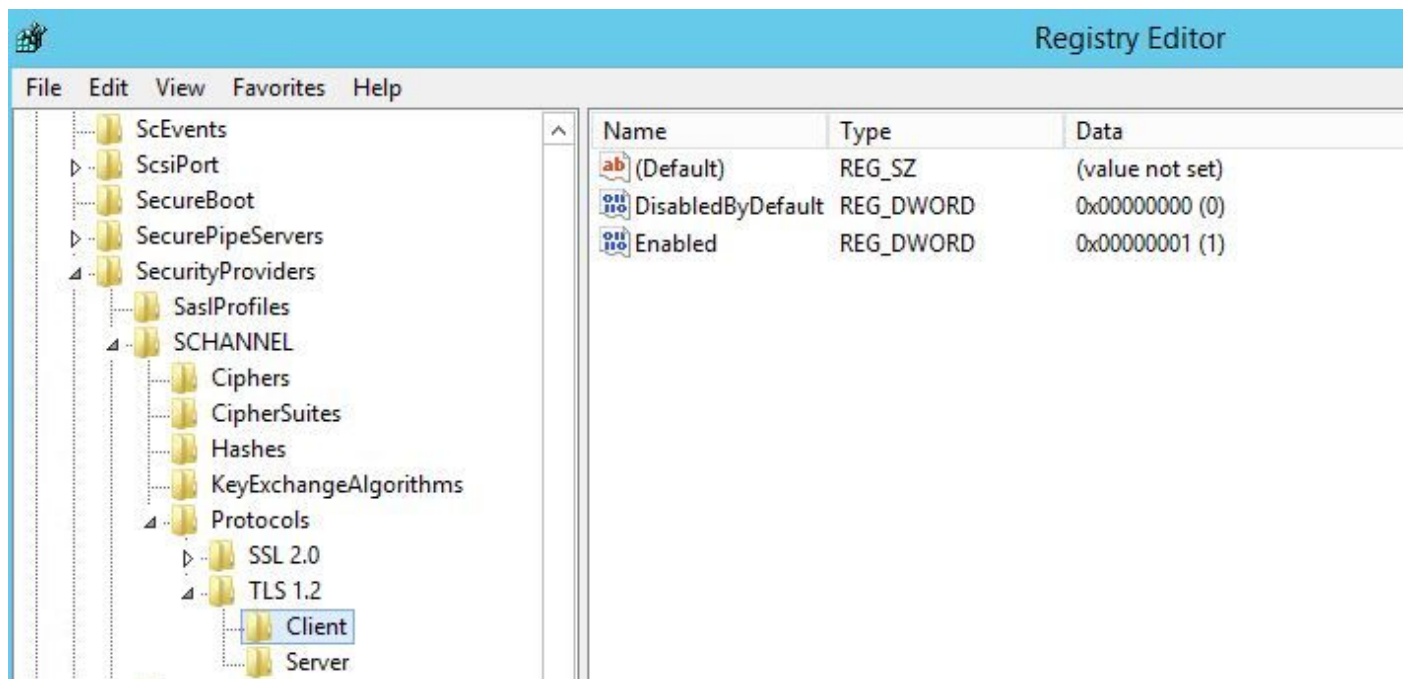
Registry Editor

File Edit View Favorites Help

ScEvents
ScsiPort
SecureBoot
SecurePipeServers
SecurityProviders
SaslProfiles
SCHANNEL
Ciphers
CipherSuites
Hashes
KeyExchangeAlgorithms
Protocols
SSL 2.0
TLS 1.2
Client
Server

| Name | Type | Data |
|---|---|---|
| ab (Default) | REG_SZ | (value not set) |
| DisabledByDefault | REG_DWORD | 0x00000000 (0) |
| Enabled | REG_DWORD | 0x00000001 (1) |